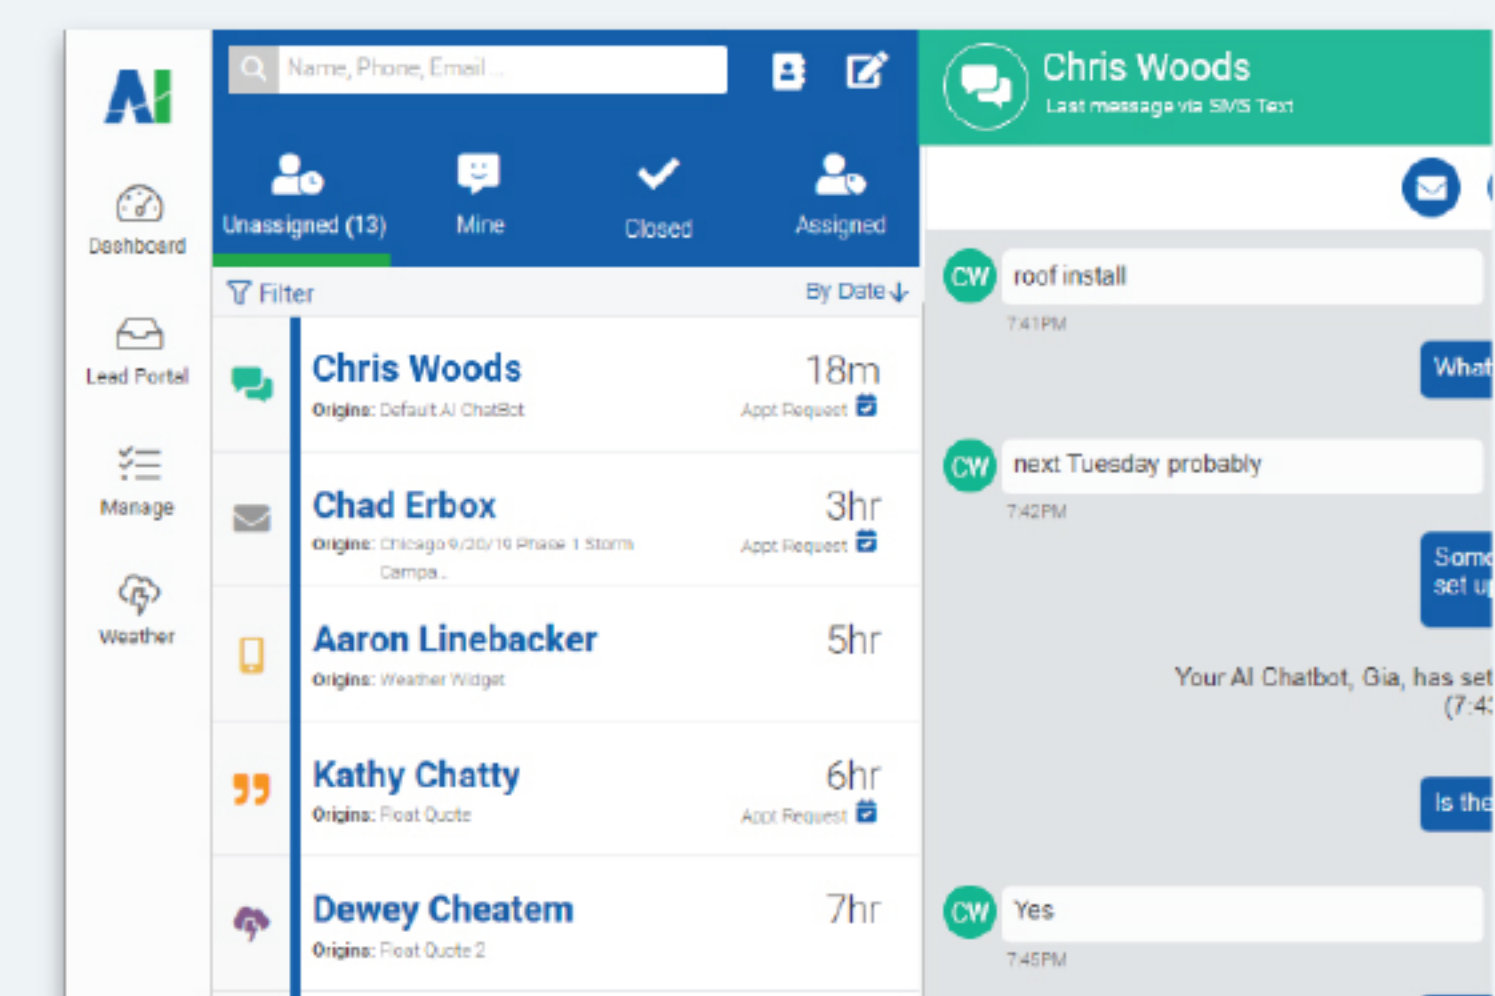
AI

Dashboard

Lead Portal

Manage

Weather

Name, Phone, Email...

Unassigned (13)

Mine

Closed

Assigned

Filter

By Date

Chris Woods
Origins: Default AI ChatBot
18m
Appt Request

Chad Erbox
Origins: Chicago 9/20/19 Phase 1 Storm Campa..
3hr
Appt Request

Aaron Linebacker
Origins: Weather Widget
5hr

Kathy Chatty
Origins: Float Quote
6hr
Appt Request

Dewey Cheatem
Origins: Float Quote 2
7hr

Chris Woods
Last message via SMS Text

CW roof install
7:41PM

What

CW next Tuesday probably
7:42PM

Som set u

Your AI Chatbot, Gia, has set (7:4

Is the

CW Yes
7:45PM